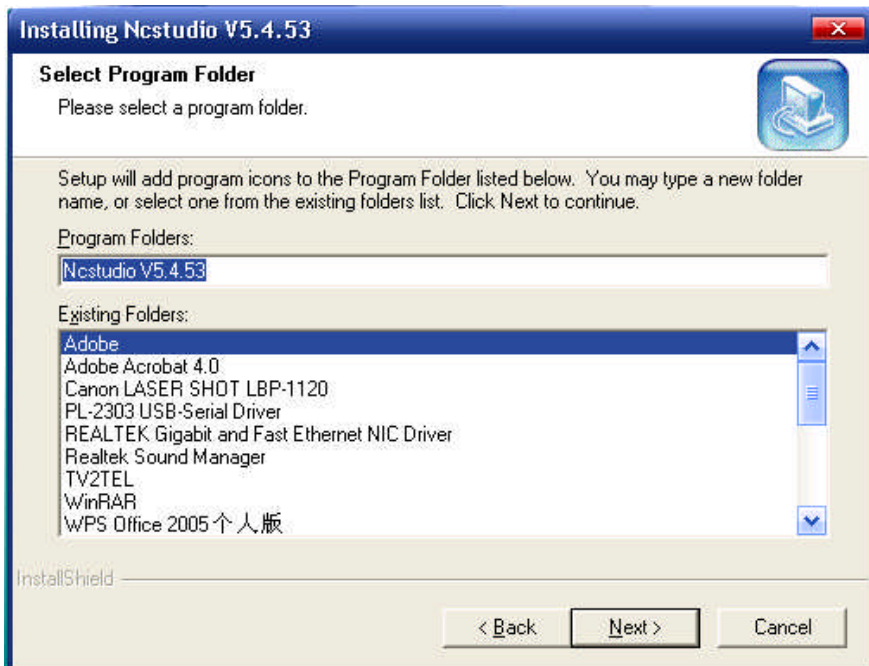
Installing Ncstudio V5.4.53

Select Program Folder
Please select a program folder.

Setup will add program icons to the Program Folder listed below. You may type a new folder name, or select one from the existing folders list. Click Next to continue.

Program Folders:
Ncstudio V5.4.53

Existing Folders:
Adobe
Adobe Acrobat 4.0
Canon LASER SHOT LBP-1120
PL-2303 USB-Serial Driver
REALTEK Gigabit and Fast Ethernet NIC Driver
Realtek Sound Manager
TV2TEL
WinRAR
WPS Office 2005 个人版

InstallShield

< Back
Next >
Cancel